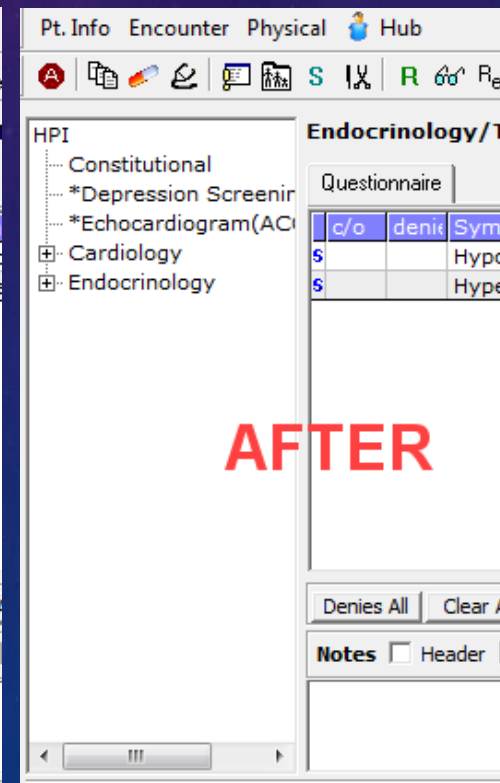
Pt. Info Encounter Physical Hub

S R Re

HPI
Constitutional
*Depression Screenir
*Echocardiogram(ACC
Cardiology
Endocrinology

Endocrinology/T

Questionnaire

| | c/o | denie | Sym |
|---|---|---|---|
| S | | | Hypo |
| S | | | Hype |

AFTER

Denies All Clear A

Notes Header